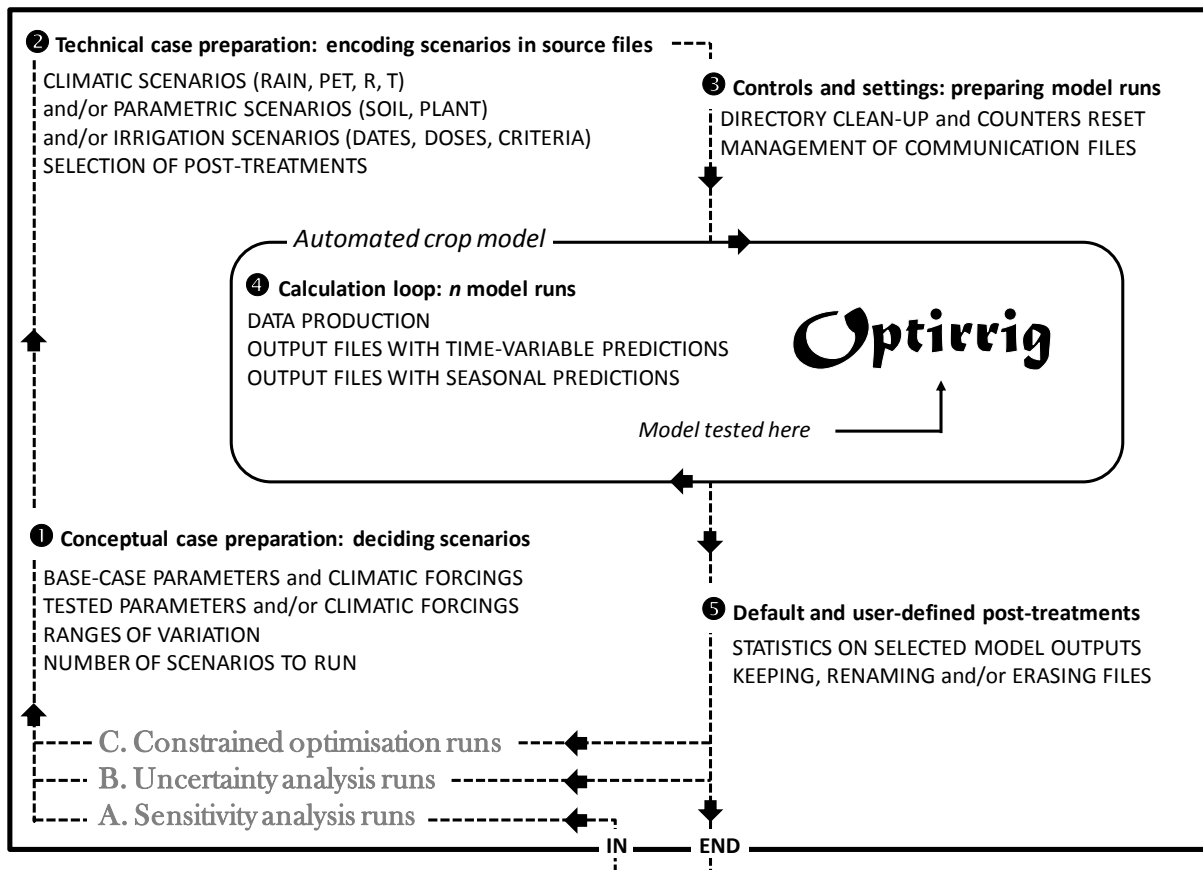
❷ Technical case preparation: encoding scenarios in source files

CLIMATIC SCENARIOS (RAIN, PET, R, T)
and/or PARAMETRIC SCENARIOS (SOIL, PLANT)
and/or IRRIGATION SCENARIOS (DATES, DOSES, CRITERIA)
SELECTION OF POST-TREATMENTS

❸ Controls and settings: preparing model runs

DIRECTORY CLEAN-UP and COUNTERS RESET
MANAGEMENT OF COMMUNICATION FILES

Automated crop model

❹ Calculation loop: *n* model runs

DATA PRODUCTION
OUTPUT FILES WITH TIME-VARIABLE PREDICTIONS
OUTPUT FILES WITH SEASONAL PREDICTIONS

Optirrig

Model tested here

❶ Conceptual case preparation: deciding scenarios

BASE-CASE PARAMETERS and CLIMATIC FORCINGS
TESTED PARAMETERS and/or CLIMATIC FORCINGS
RANGES OF VARIATION
NUMBER OF SCENARIOS TO RUN

❺ Default and user-defined post-treatments

STATISTICS ON SELECTED MODEL OUTPUTS
KEEPING, RENAMING and/or ERASING FILES

C. Constrained optimisation runs
B. Uncertainty analysis runs
A. Sensitivity analysis runs

IN
END